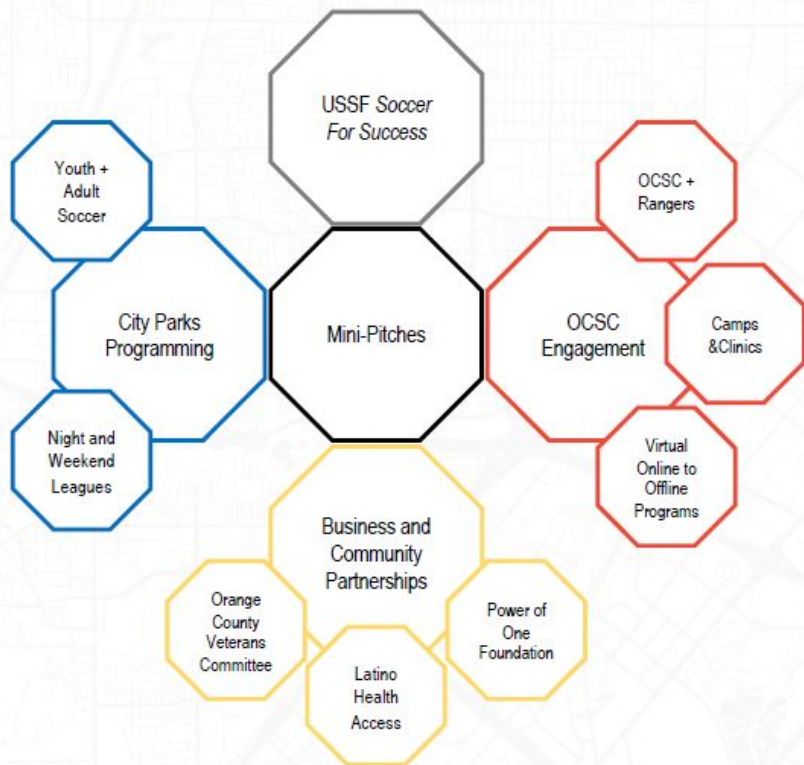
USSF *Soccer For Success*

Youth + Adult Soccer

City Parks Programming

Night and Weekend Leagues

Mini-Pitches

OCSC + Rangers

OCSC Engagement

Camps &Clinics

Virtual Online to Offline Programs

Business and Community Partnerships

Orange County Veterans Committee

Latino Health Access

Power of One Foundation